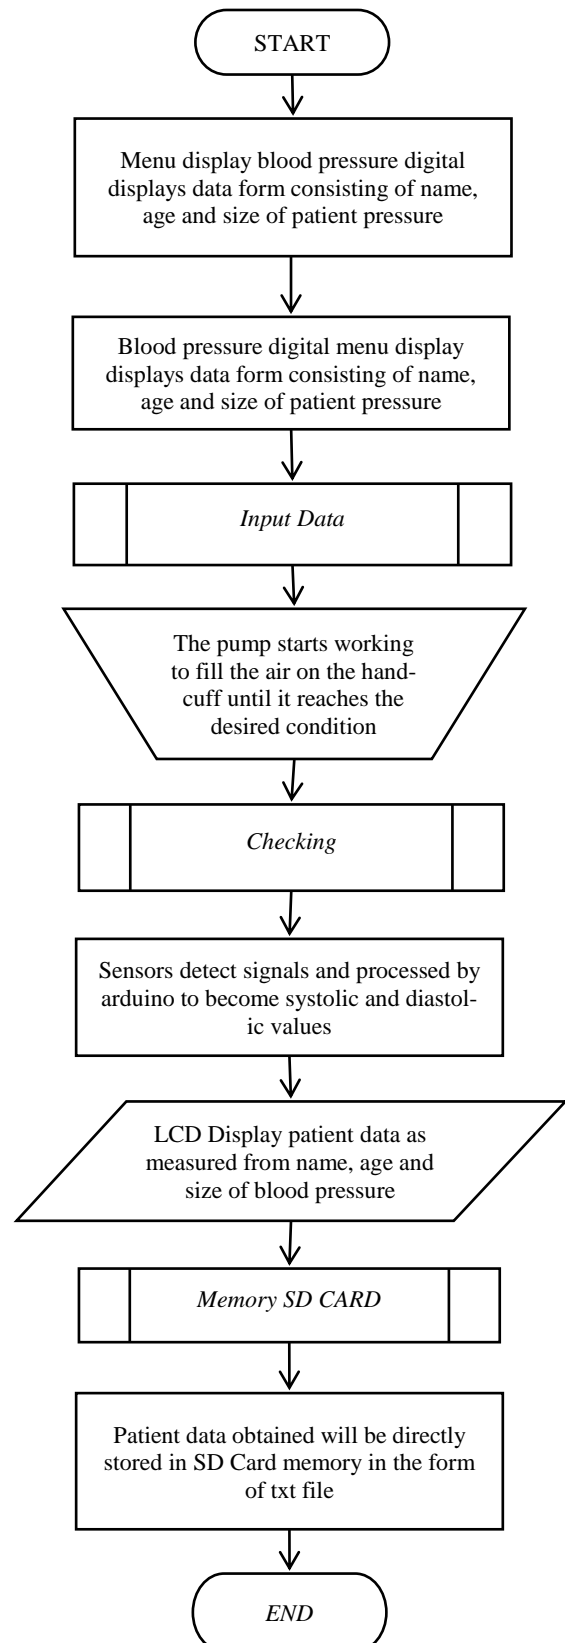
START

Menu display blood pressure digital displays data form consisting of name, age and size of patient pressure

Blood pressure digital menu display displays data form consisting of name, age and size of patient pressure

Input Data

The pump starts working to fill the air on the hand-cuff until it reaches the desired condition

Checking

Sensors detect signals and processed by arduino to become systolic and diastolic values

LCD Display patient data as measured from name, age and size of blood pressure

Memory SD CARD

Patient data obtained will be directly stored in SD Card memory in the form of txt file

END